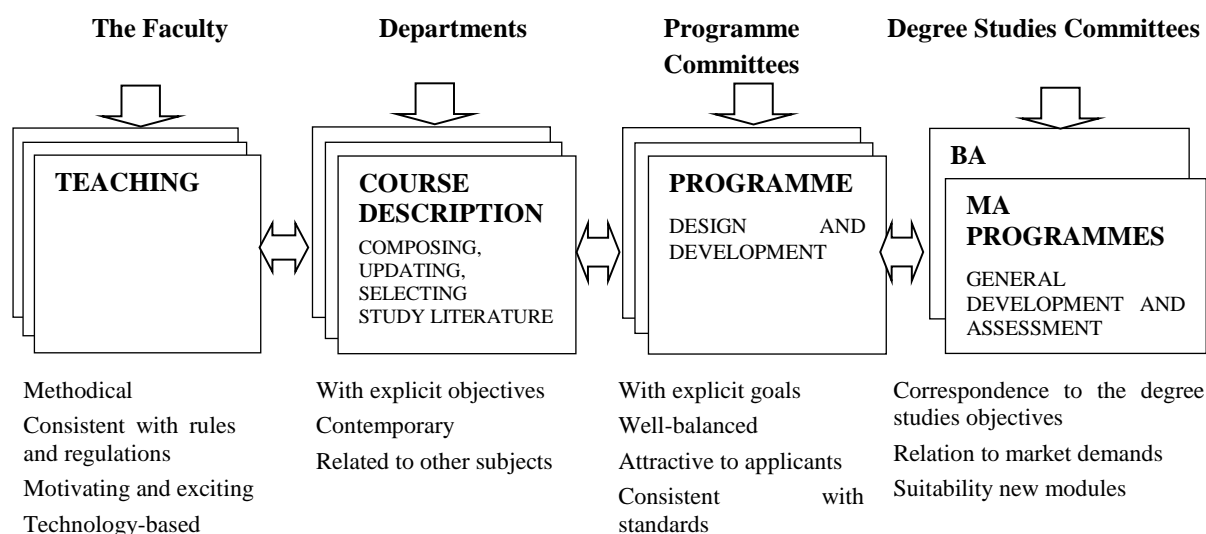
The Faculty

TEACHING

Methodical
Consistent with rules and regulations
Motivating and exciting
Technology-based

Departments

COURSE DESCRIPTION
COMPOSING, UPDATING, SELECTING STUDY LITERATURE

With explicit objectives
Contemporary
Related to other subjects

Programme Committees

PROGRAMME
DESIGN AND DEVELOPMENT

With explicit goals
Well-balanced
Attractive to applicants
Consistent with standards

Degree Studies Committees

BA

MA PROGRAMMES
GENERAL DEVELOPMENT AND ASSESSMENT

Correspondence to the degree studies objectives
Relation to market demands
Suitability new modules